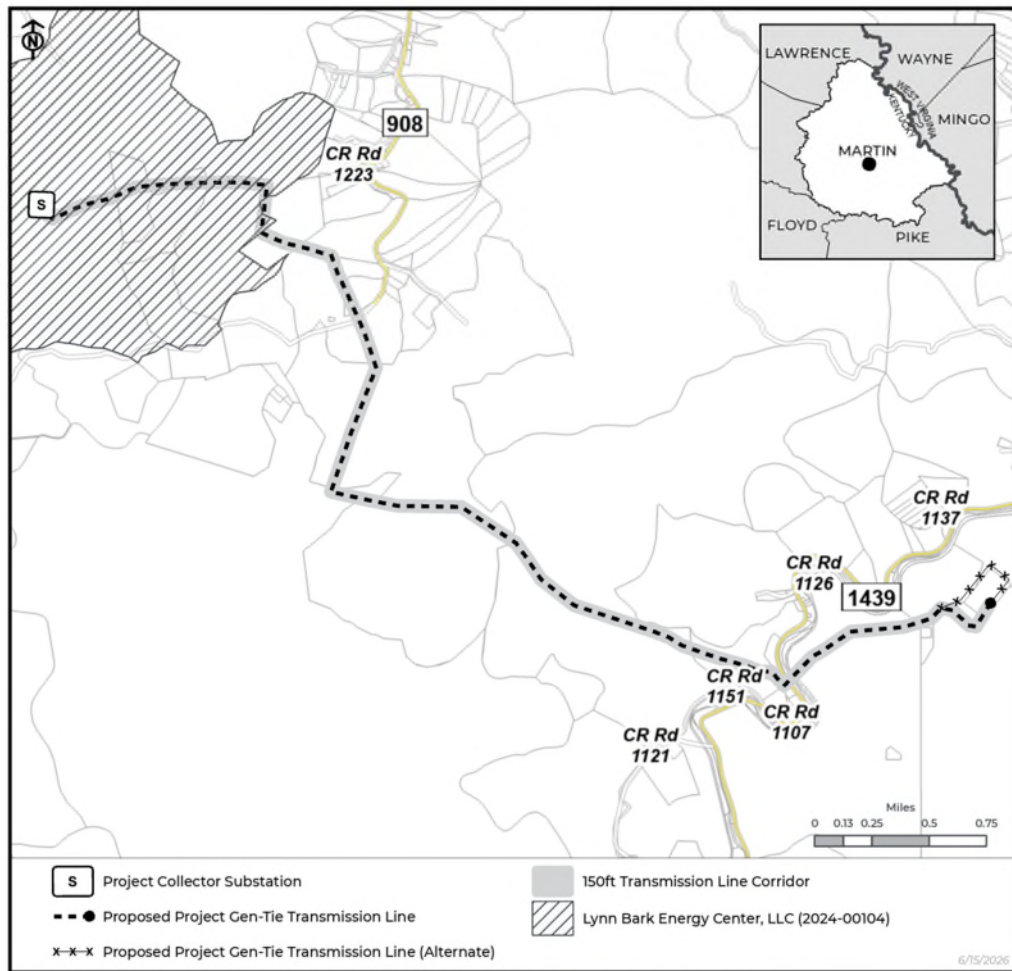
N

S

908

CR Rd 1223

LAWRENCE

WAYNE

WEST VIRGINIA

KENTUCKY

MINGO

MARTIN

FLOYD

PIKE

CR Rd 1137

CR Rd 1126

1439

CR Rd 1151

CR Rd 1107

CR Rd 1121

Miles
0 0.13 0.25 0.5 0.75

S Project Collector Substation

Proposed Project Gen-Tie Transmission Line

Proposed Project Gen-Tie Transmission Line (Alternate)

150ft Transmission Line Corridor

Lynn Bark Energy Center, LLC (2024-00104)

6/15/2026